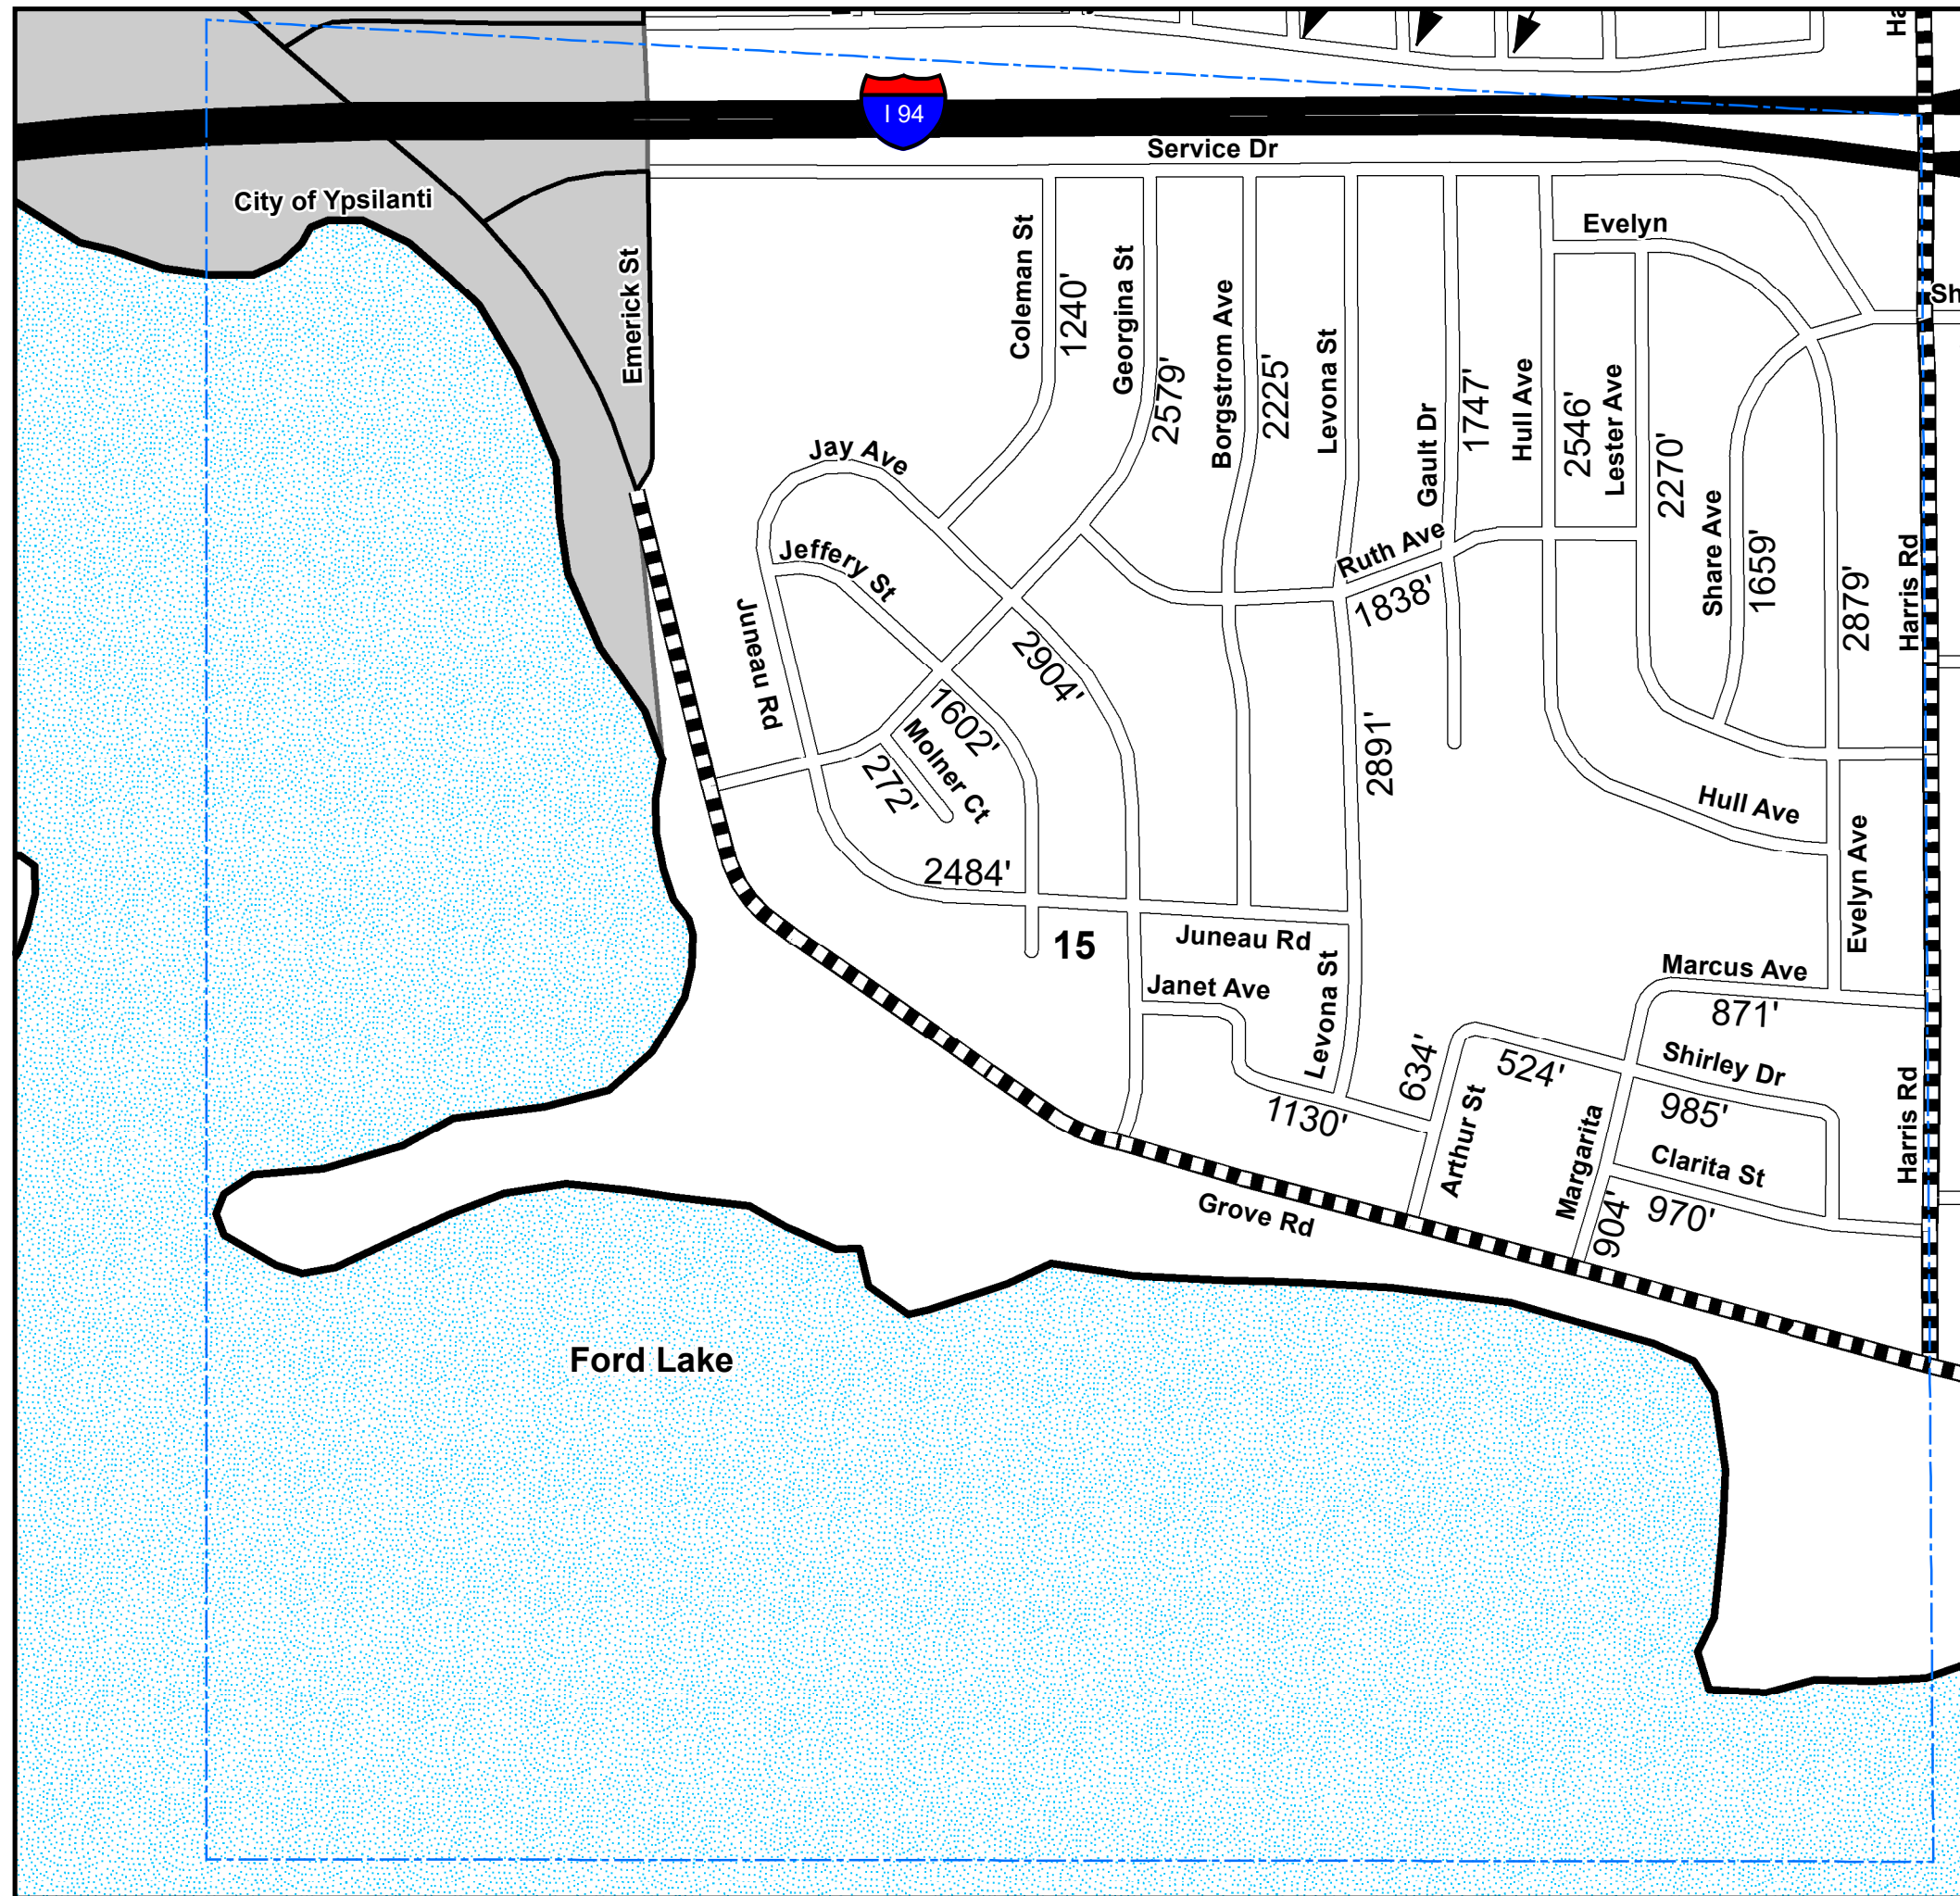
I 94
Service Dr
City of Ypsilanti
Emerick St
Coleman St
1240'
Georgina St
2579'
Borgstrom Ave
2225'
Levona St
Gault Dr
1747'
Hull Ave
2546'
Lester Ave
Evelyn
2270'
Share Ave
1659'
2879'
Harris Rd
Jay Ave
Jeffery St
Juneau Rd
Ruth Ave
1838'
2904'
1602'
Molner Ct
272'
2891'
Hull Ave
2484'
15
Juneau Rd
Janet Ave
Levona St
Marcus Ave
871'
Evelyn Ave
Shirley Dr
634'
524'
985'
1130'
Arthur St
Margarita
Clarita St
970'
904'
Harris Rd
Grove Rd
Ford Lake
Ha
Sh